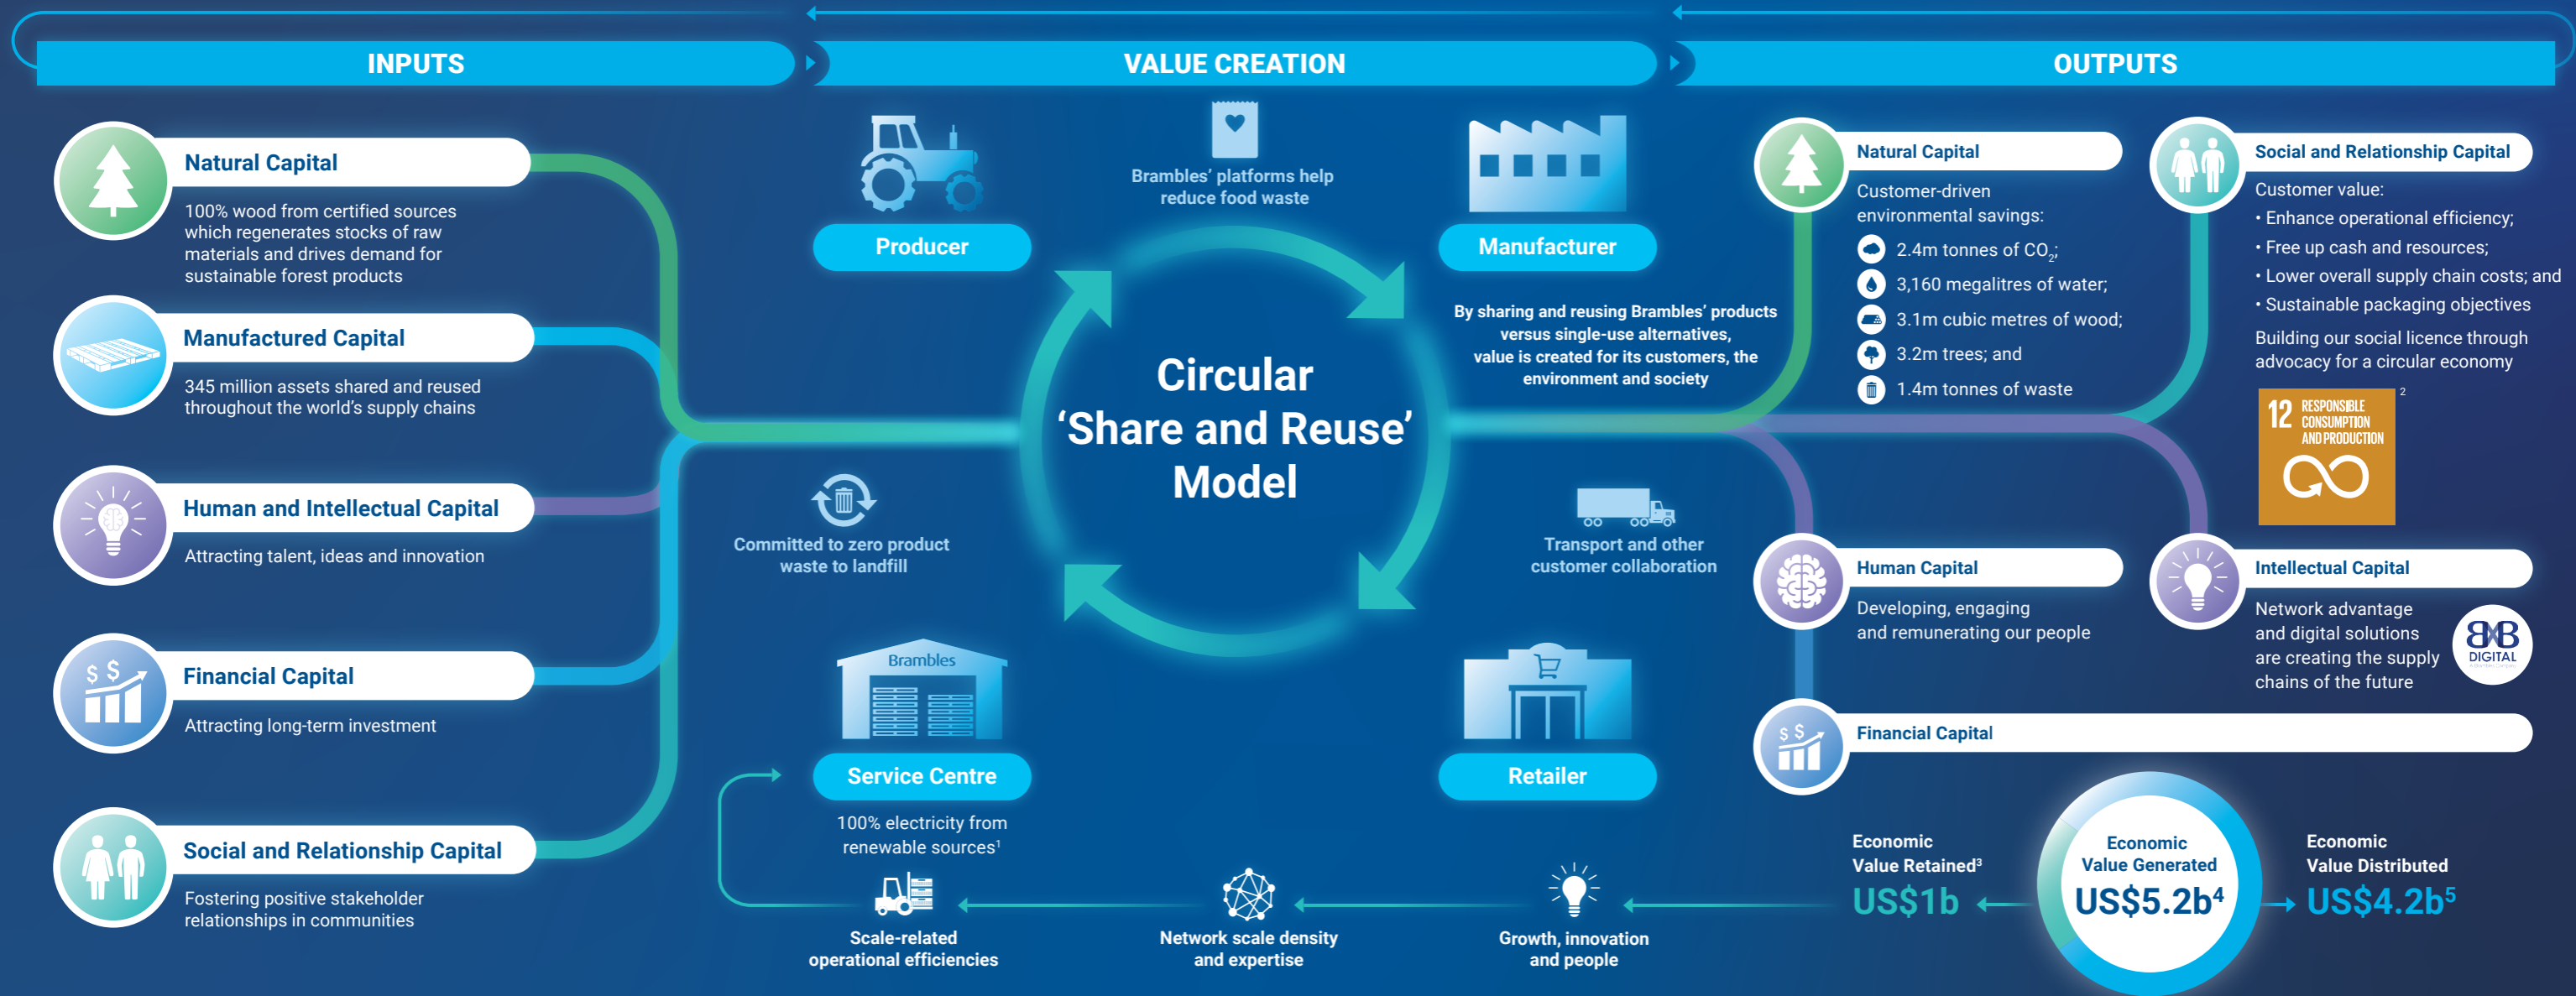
INPUTS

VALUE CREATION

OUTPUTS

Natural Capital

100% wood from certified sources which regenerates stocks of raw materials and drives demand for sustainable forest products

Manufactured Capital

345 million assets shared and reused throughout the world's supply chains

Human and Intellectual Capital

Attracting talent, ideas and innovation

Financial Capital

Attracting long-term investment

Social and Relationship Capital

Fostering positive stakeholder relationships in communities

Producer

Brambles' platforms help reduce food waste

Manufacturer

By sharing and reusing Brambles' products versus single-use alternatives, value is created for its customers, the environment and society

Circular 'Share and Reuse' Model

Committed to zero product waste to landfill

Transport and other customer collaboration

Brambles

Service Centre

100% electricity from renewable sources$^1$

Retailer

Scale-related operational efficiencies

Network scale density and expertise

Growth, innovation and people

Natural Capital

Customer-driven environmental savings:

2.4m tonnes of $CO_2$;

3,160 megalitres of water;

3.1m cubic metres of wood;

3.2m trees; and

1.4m tonnes of waste

Social and Relationship Capital

Customer value:

• Enhance operational efficiency;

• Free up cash and resources;

• Lower overall supply chain costs; and

• Sustainable packaging objectives

Building our social licence through advocacy for a circular economy

12 RESPONSIBLE CONSUMPTION AND PRODUCTION $^2$

Human Capital

Developing, engaging and remunerating our people

Intellectual Capital

Network advantage and digital solutions are creating the supply chains of the future

BXB DIGITAL

Financial Capital

Economic Value Retained$^3$
US$1b

Economic Value Generated
US$5.2b$^4$

Economic Value Distributed
US$4.2b$^5$